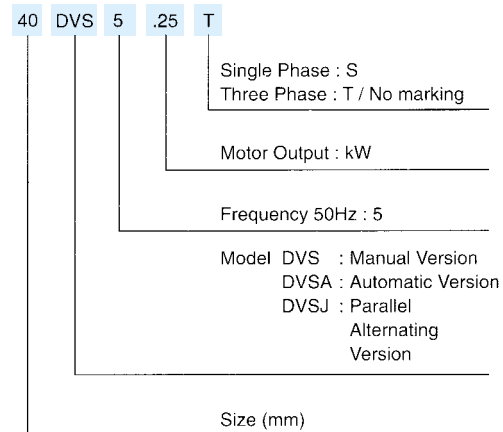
40 DVS 5 .25 T

Single Phase : S
Three Phase : T / No marking

Motor Output : kW

Frequency 50Hz : 5

Model DVS : Manual Version
DVSA : Automatic Version
DVSJ : Parallel Alternating Version

Size (mm)